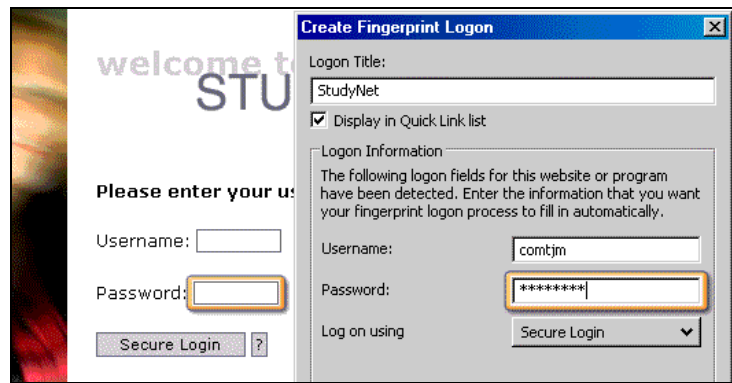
welcome t
STU

Please enter your us

Username:

Password:

Secure Login ?

Create Fingerprint Logon

Logon Title:

StudyNet

Display in Quick Link list

Logon Information

The following logon fields for this website or program have been detected. Enter the information that you want your fingerprint logon process to fill in automatically.

Username: comtjm

Password: ********

Log on using Secure Login